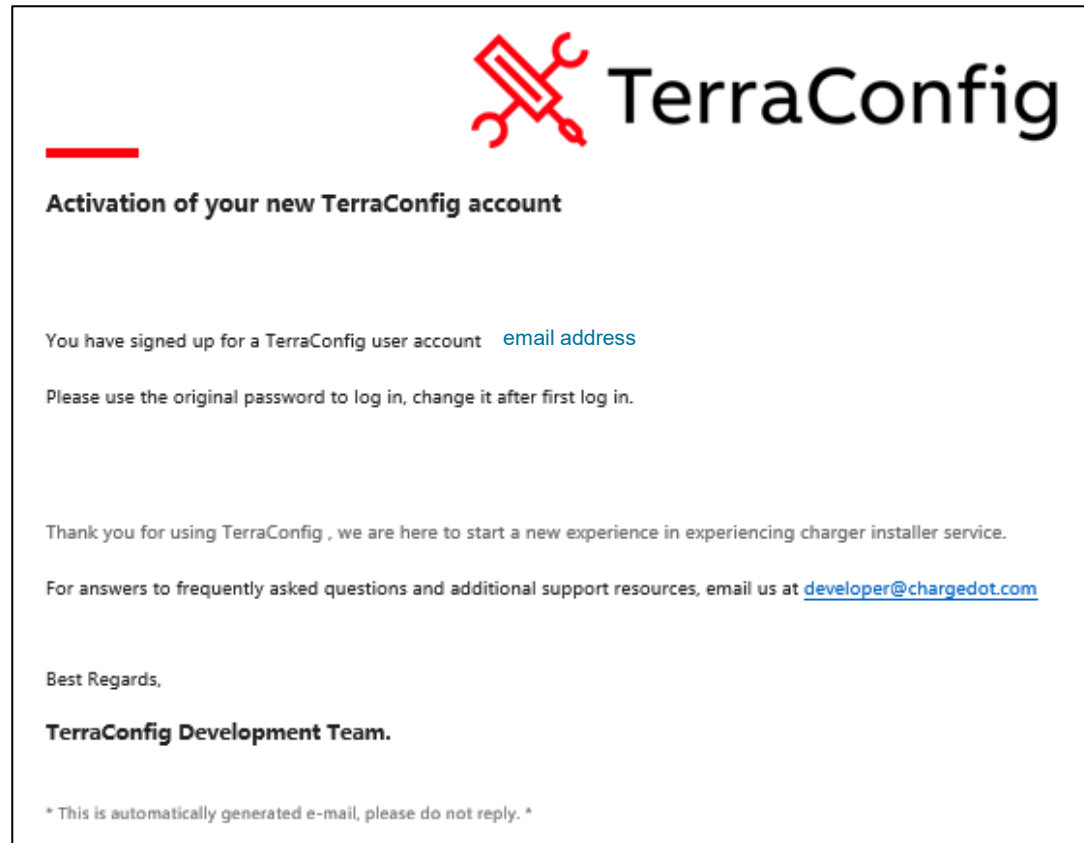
TerraConfig

Activation of your new TerraConfig account

You have signed up for a TerraConfig user account email address

Please use the original password to log in, change it after first log in.

Thank you for using TerraConfig , we are here to start a new experience in experiencing charger installer service.

For answers to frequently asked questions and additional support resources, email us at developer@chargedot.com

Best Regards,

TerraConfig Development Team.

* This is automatically generated e-mail, please do not reply. *